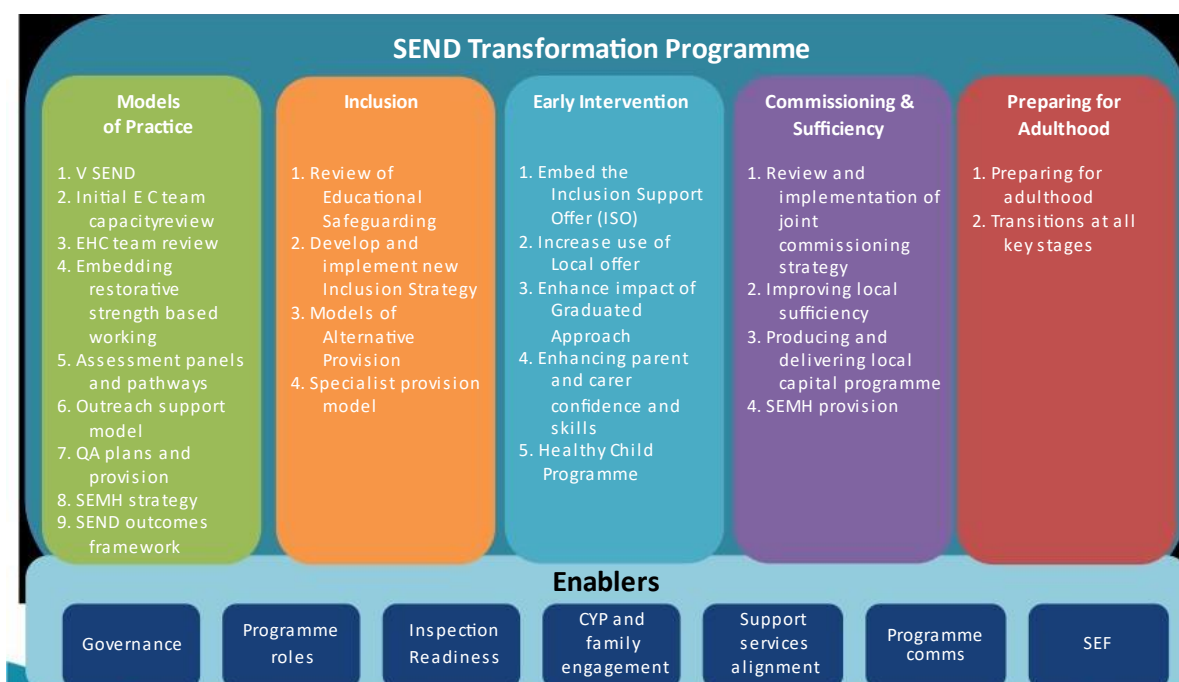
SEND Transformation Programme

Models of Practice

1. V SEND
2. Initial E C team capacityreview
3. EHC team review
4. Embedding restorative strength based working
5. Assessment panels and pathways
6. Outreach support model
7. QA plans and provision
8. SEMH strategy
9. SEND outcomes framework

Inclusion

1. Review of Educational Safeguarding
2. Develop and implement new Inclusion Strategy
3. Models of Alternative Provision
4. Specialist provision model

Early Intervention

1. Embed the Inclusion Support Offer (ISO)
2. Increase use of Local offer
3. Enhance impact of Graduated Approach
4. Enhancing parent and carer confidence and skills
5. Healthy Child Programme

Commissioning & Sufficiency

1. Review and implementation of joint commissioning strategy
2. Improving local sufficiency
3. Producing and delivering local capital programme
4. SEMH provision

Preparing for Adulthood

1. Preparing for adulthood
2. Transitions at all key stages

Enablers

Governance

Programme roles

Inspection Readiness

CYP and family engagement

Support services alignment

Programme comms

SEF